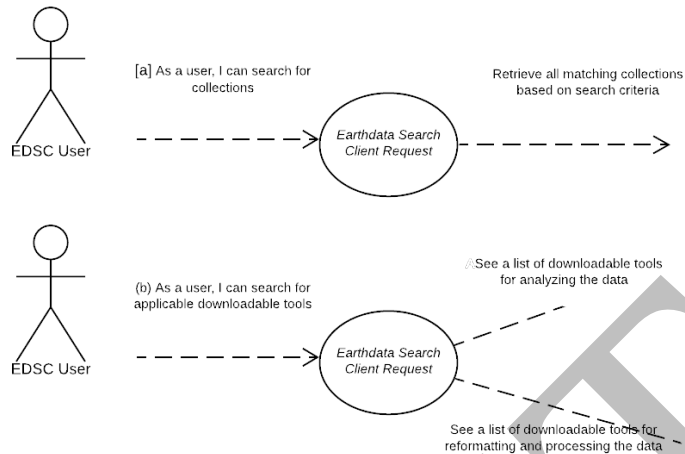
EDSC User

[a] As a user, I can search for collections

Earthdata Search Client Request

Retrieve all matching collections based on search criteria

EDSC User

(b) As a user, I can search for applicable downloadable tools

Earthdata Search Client Request

See a list of downloadable tools for analyzing the data

See a list of downloadable tools for reformatting and processing the data